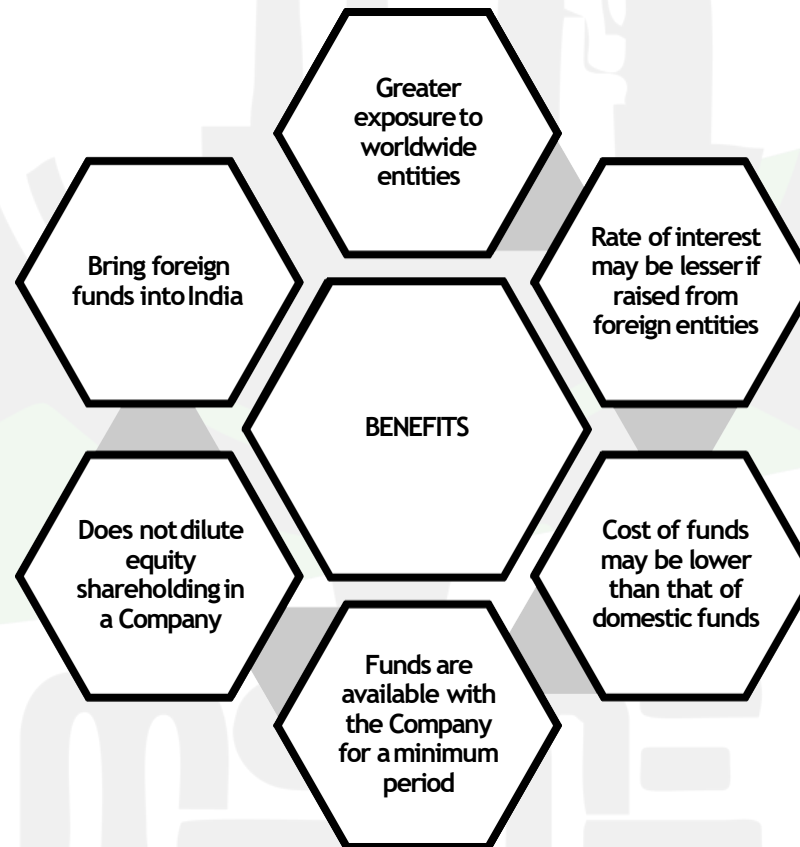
Greater exposure to worldwide entities

Bring foreign funds into India

Rate of interest may be lesser if raised from foreign entities

BENEFITS

Does not dilute equity shareholding in a Company

Cost of funds may be lower than that of domestic funds

Funds are available with the Company for a minimum period